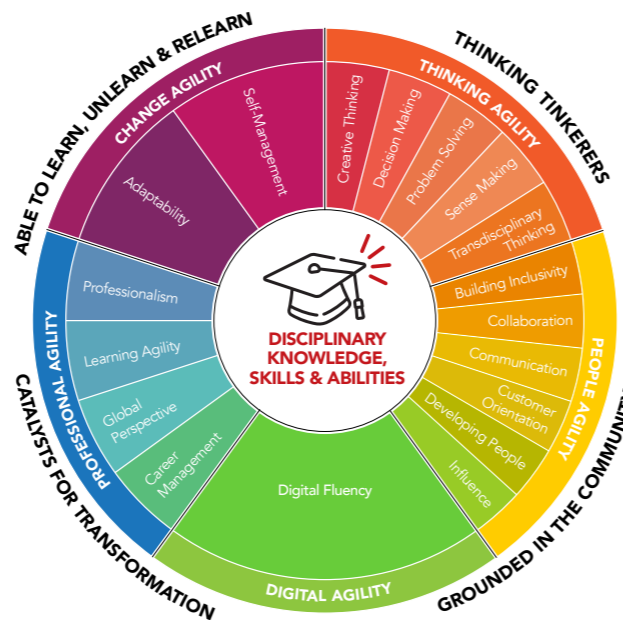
ABLE TO LEARN, UNLEARN & RELEARN

CHANGE AGILITY

Self-Management

Adaptability

THINKING TINKERERS

THINKING AGILITY

Creative Thinking

Decision Making

Problem Solving

Sense Making

Transdisciplinary Thinking

PEOPLE AGILITY

Building Inclusivity

Collaboration

Communication

Customer Orientation

Developing People

Influence

GROUNDED IN THE COMMUNI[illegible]

DIGITAL AGILITY

Digital Fluency

CATALYSTS FOR TRANSFORMATION

PROFESSIONAL AGILITY

Professionalism

Learning Agility

Global Perspective

Career Management

DISCIPLINARY KNOWLEDGE, SKILLS & ABILITIES